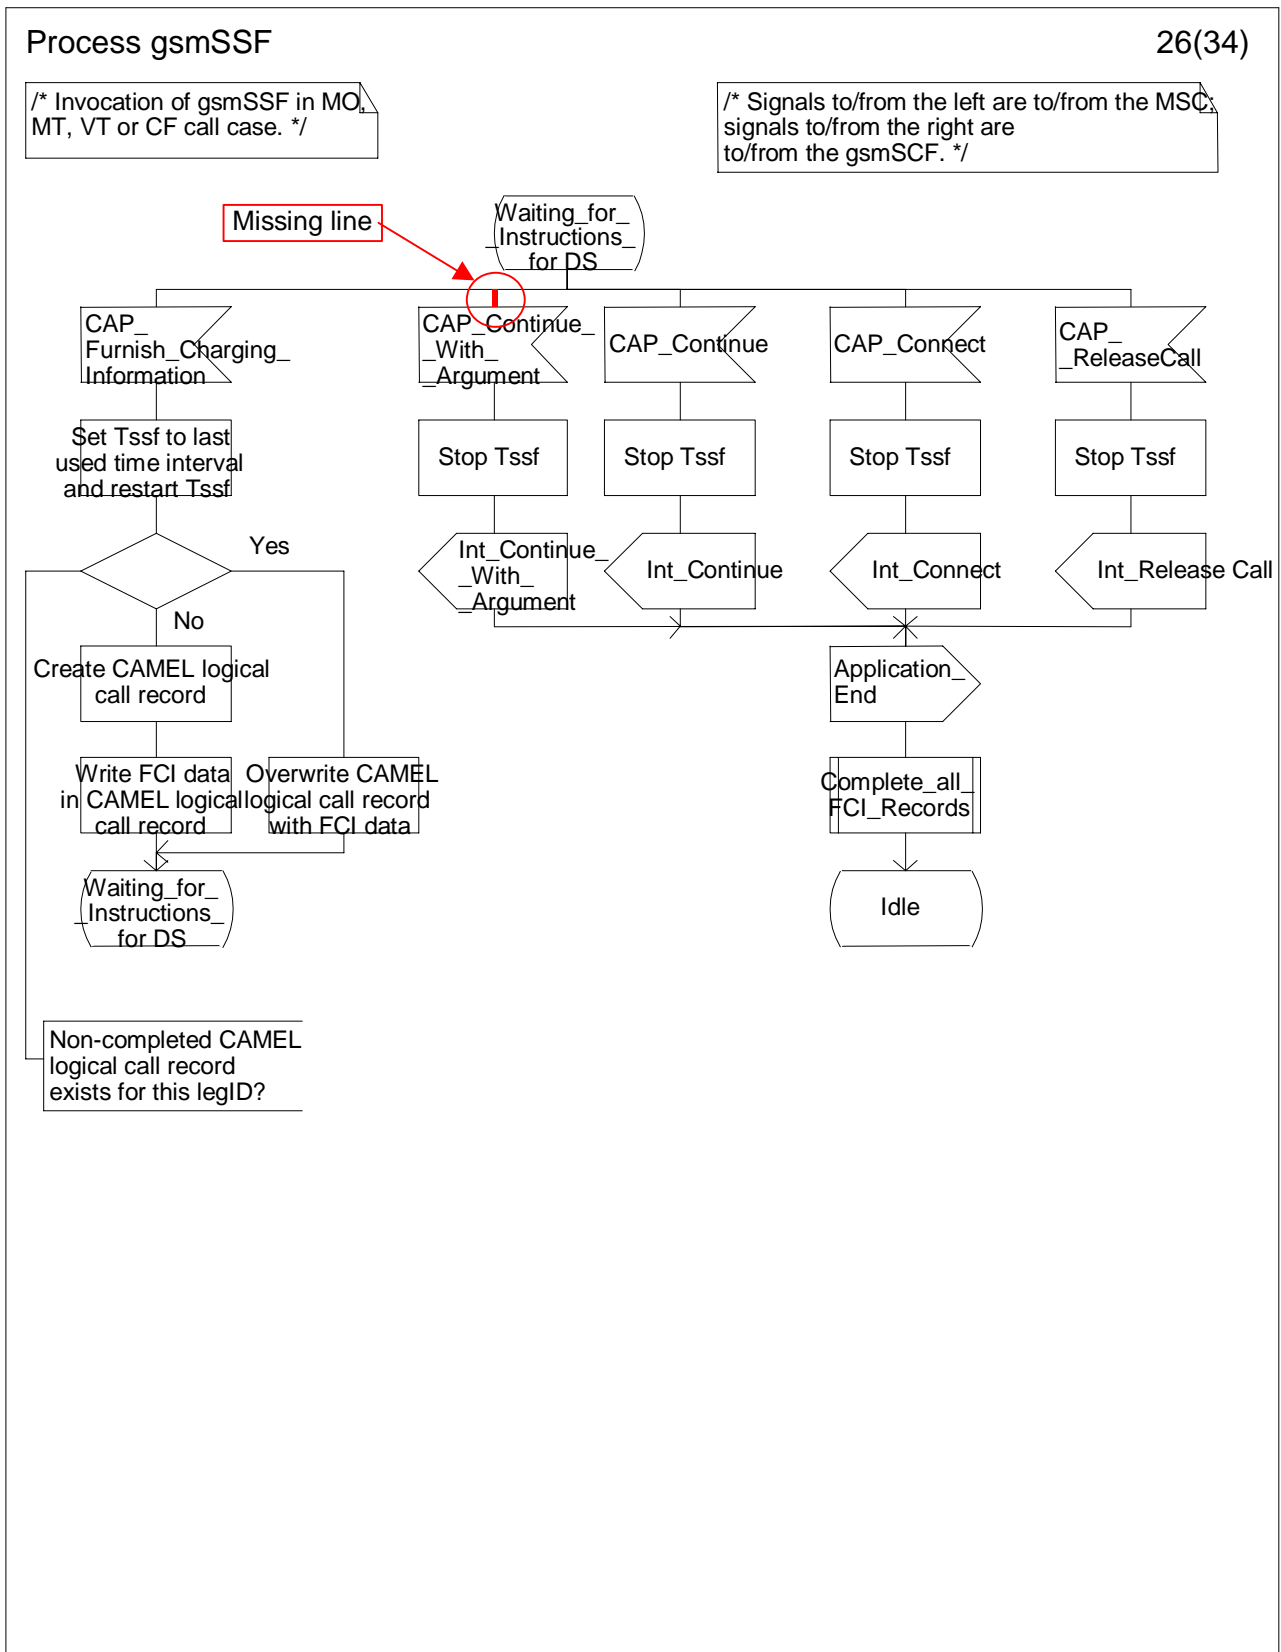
Process gsmSSF

26(34)

/* Invocation of gsmSSF in MO, MT, VT or CF call case. */

/* Signals to/from the left are to/from the MSC; signals to/from the right are to/from the gsmSCF. */

Missing line

Waiting_for_ _Instructions_ for DS

CAP_ Furnish_Charging_ Information

CAP_Continue_ _With_ _Argument

CAP_Continue

CAP_Connect

CAP_ _ReleaseCall

Set Tssf to last used time interval and restart Tssf

Stop Tssf

Stop Tssf

Stop Tssf

Stop Tssf

Yes

Int_Continue_ _With_ _Argument

Int_Continue

Int_Connect

Int_Release Call

No

Create CAMEL logical call record

Application_ End

Write FCI data in CAMEL logical call record

Overwrite CAMEL logical call record with FCI data

Complete_all_ FCI_Records

Waiting_for_ _Instructions_ for DS

Idle

Non-completed CAMEL logical call record exists for this legID?